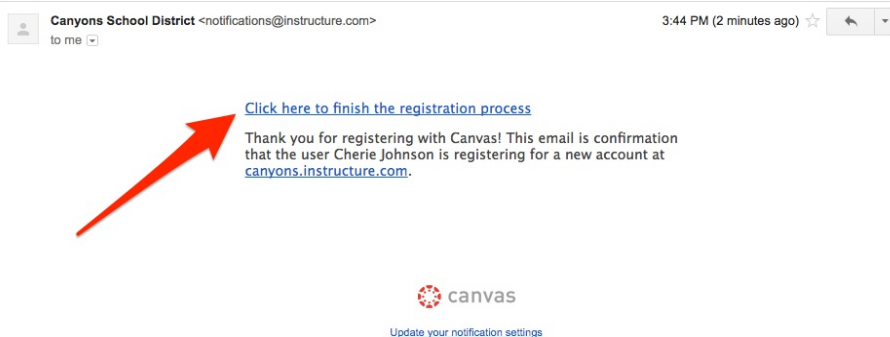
Canyons School District <notifications@instructure.com>
to me

3:44 PM (2 minutes ago)

Click here to finish the registration process

Thank you for registering with Canvas! This email is confirmation that the user Cherie Johnson is registering for a new account at canyons.instructure.com.

canvas

Update your notification settings